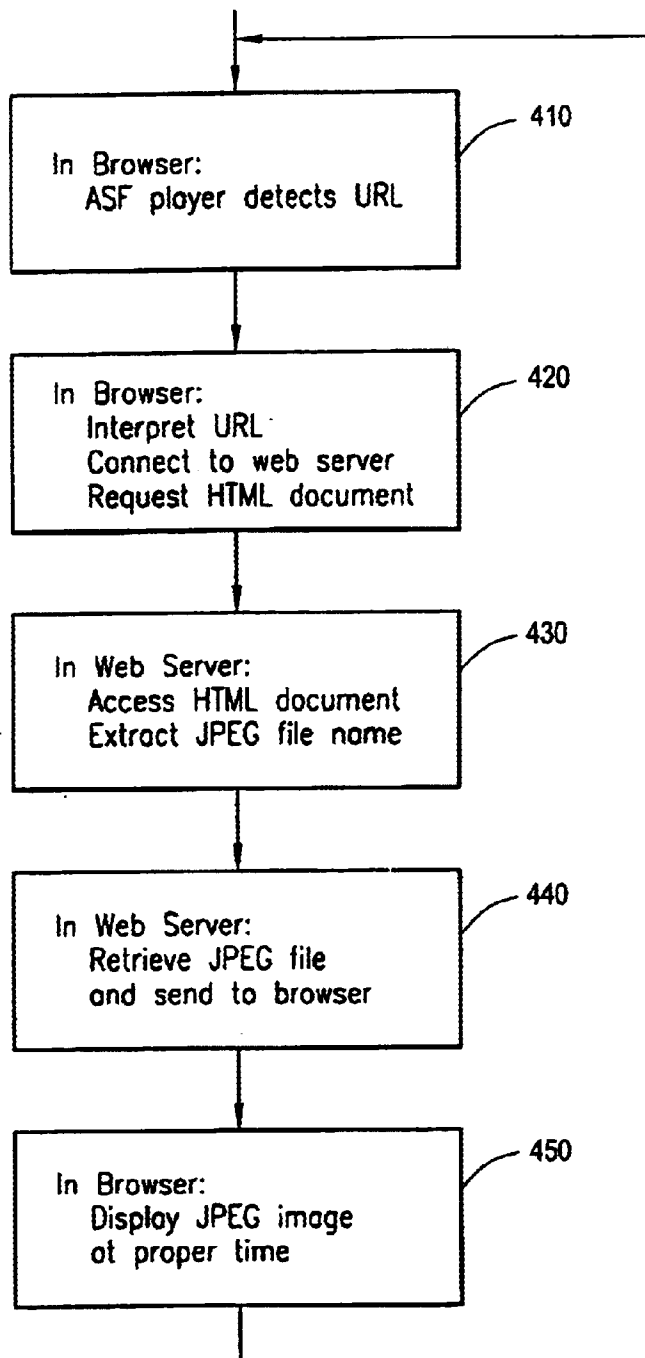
In Browser:
ASF player detects URL

410

In Browser:
Interpret URL
Connect to web server
Request HTML document

420

In Web Server:
Access HTML document
Extract JPEG file name

430

In Web Server:
Retrieve JPEG file
and send to browser

440

In Browser:
Display JPEG image
at proper time

450